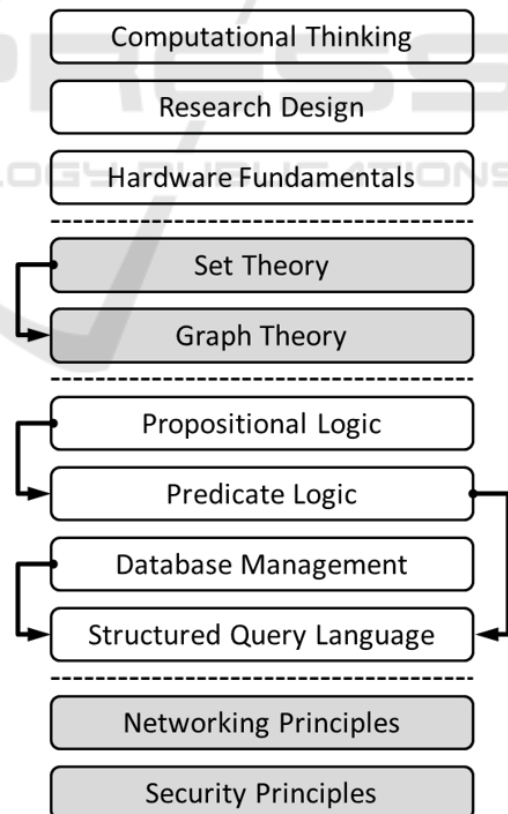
Computational Thinking

Research Design

Hardware Fundamentals

Set Theory

Graph Theory

Propositional Logic

Predicate Logic

Database Management

Structured Query Language

Networking Principles

Security Principles